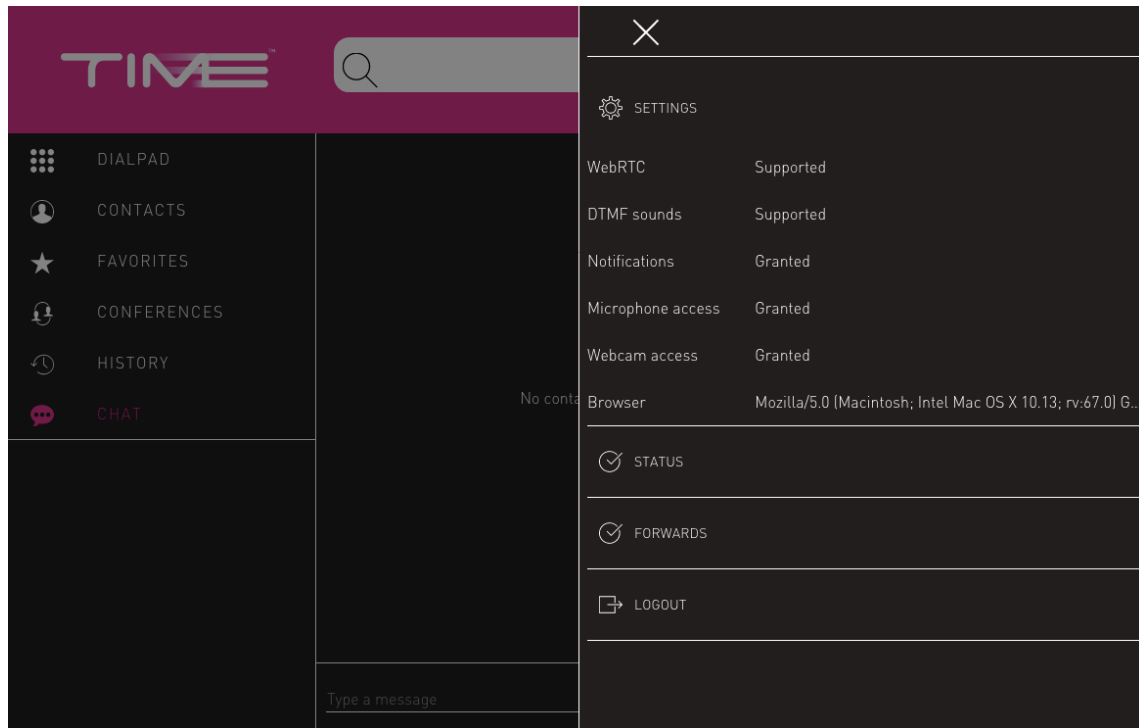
TIME™

DIALPAD
CONTACTS
FAVORITES
CONFERENCES
HISTORY
CHAT

No conta

Type a message

×

SETTINGS

| | |
|---|---|
| WebRTC | Supported |
| DTMF sounds | Supported |
| Notifications | Granted |
| Microphone access | Granted |
| Webcam access | Granted |
| Browser | Mozilla/5.0 (Macintosh; Intel Mac OS X 10.13; rv:67.0) G... |

STATUS

FORWARDS

LOGOUT